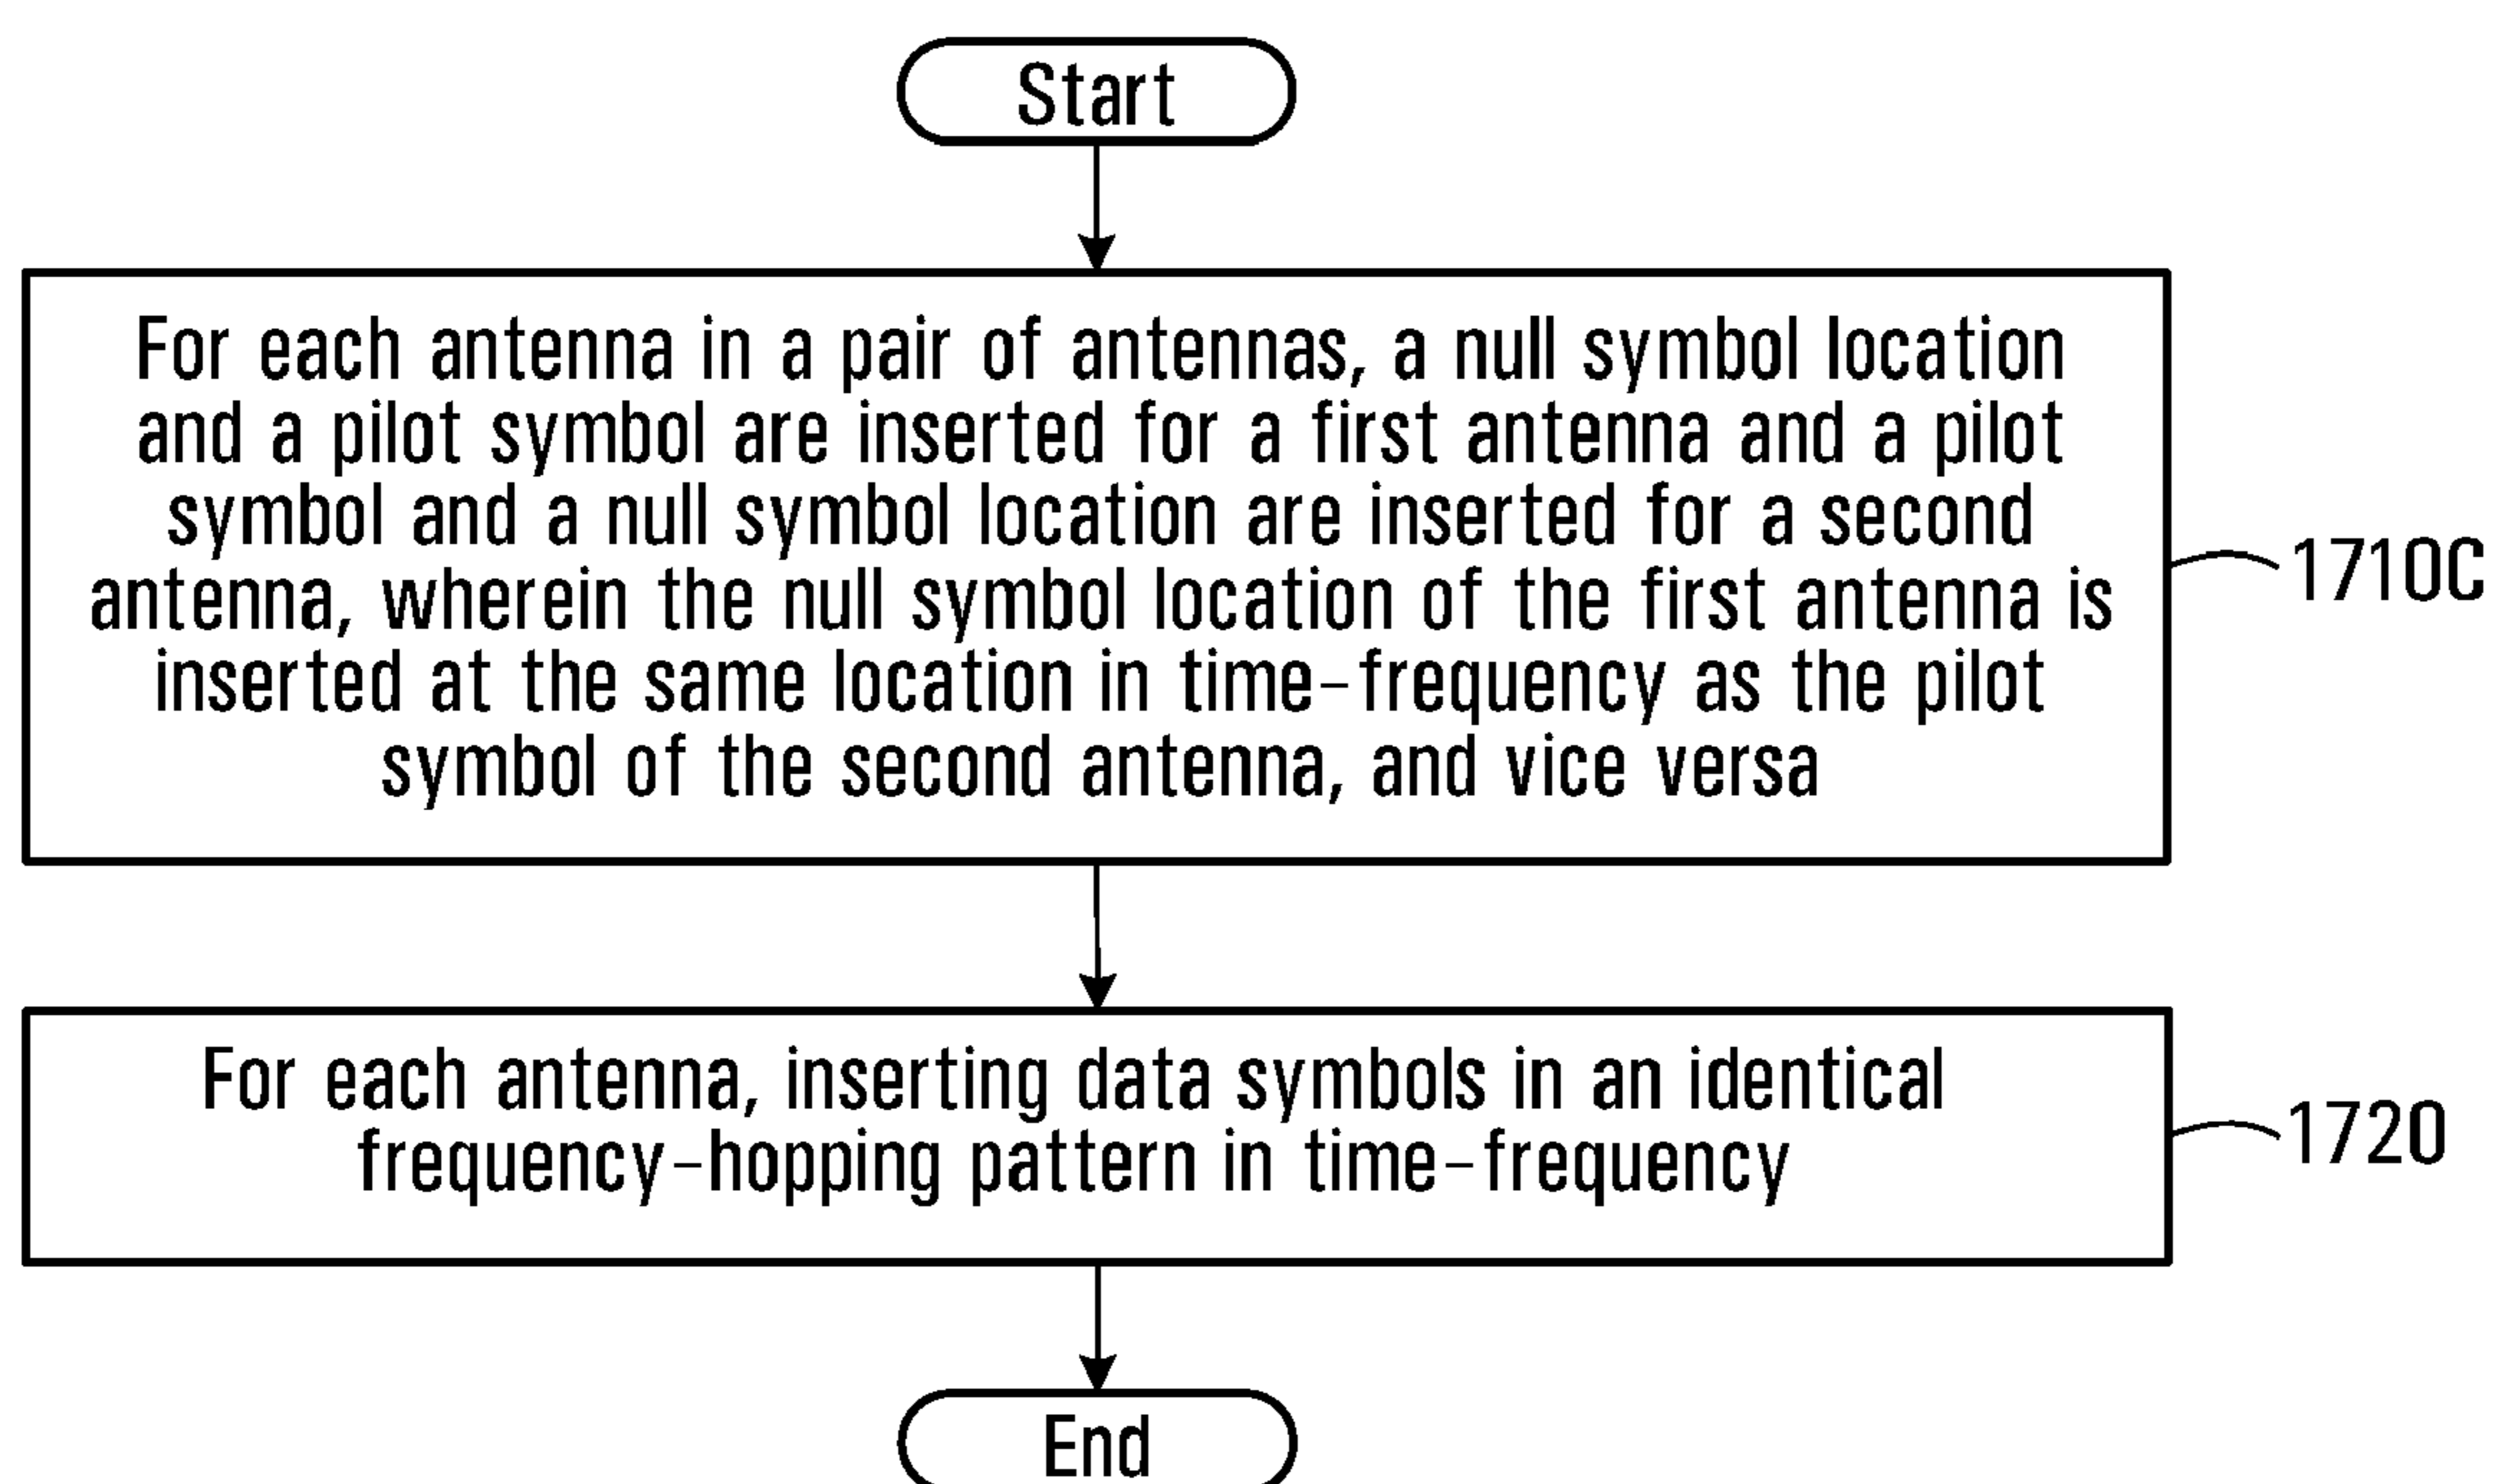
Start

For each antenna in a pair of antennas, a null symbol location and a pilot symbol are inserted for a first antenna and a pilot symbol and a null symbol location are inserted for a second antenna, wherein the null symbol location of the first antenna is inserted at the same location in time-frequency as the pilot symbol of the second antenna, and vice versa

1710C

For each antenna, inserting data symbols in an identical frequency-hopping pattern in time-frequency

1720

End